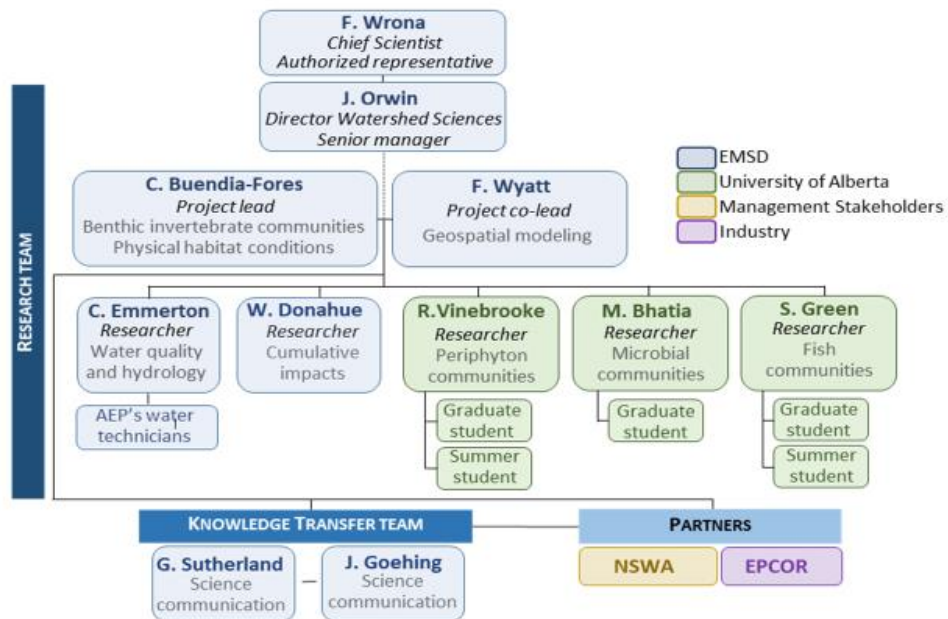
F. Wrona
Chief Scientist
Authorized representative

J. Orwin
Director Watershed Sciences
Senior manager

EMSD
University of Alberta
Management Stakeholders
Industry

RESEARCH TEAM

C. Buendia-Fores
Project lead
Benthic invertebrate communities
Physical habitat conditions

F. Wyatt
Project co-lead
Geospatial modeling

C. Emmerton
Researcher
Water quality and hydrology

AEP's water technicians

W. Donahue
Researcher
Cumulative impacts

R.Vinebrooke
Researcher
Periphyton communities

Graduate student

Summer student

M. Bhatia
Researcher
Microbial communities

Graduate student

S. Green
Researcher
Fish communities

Graduate student

Summer student

KNOWLEDGE TRANSFER TEAM

G. Sutherland
Science communication

J. Goehing
Science communication

PARTNERS

NSWA

EPCOR